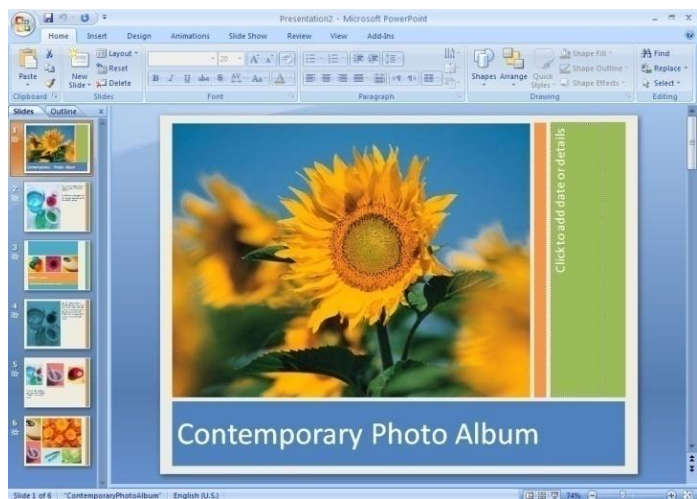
Presentation2 - Microsoft PowerPoint

Home Insert Design Animations Slide Show Review View Add-Ins

Paste
New Slide
Layout
Reset
Delete
Clipboard
Slides
20
Font
Paragraph
Shapes Arrange Quick Styles
Shape Fill
Shape Outline
Shape Effects
Drawing
Find
Replace
Select
Editing

Slides Outline

1
2
3
4
5
6

Click to add date or details

Contemporary Photo Album

Slide 1 of 6 "ContemporaryPhotoAlbum" English (U.S.) 74%